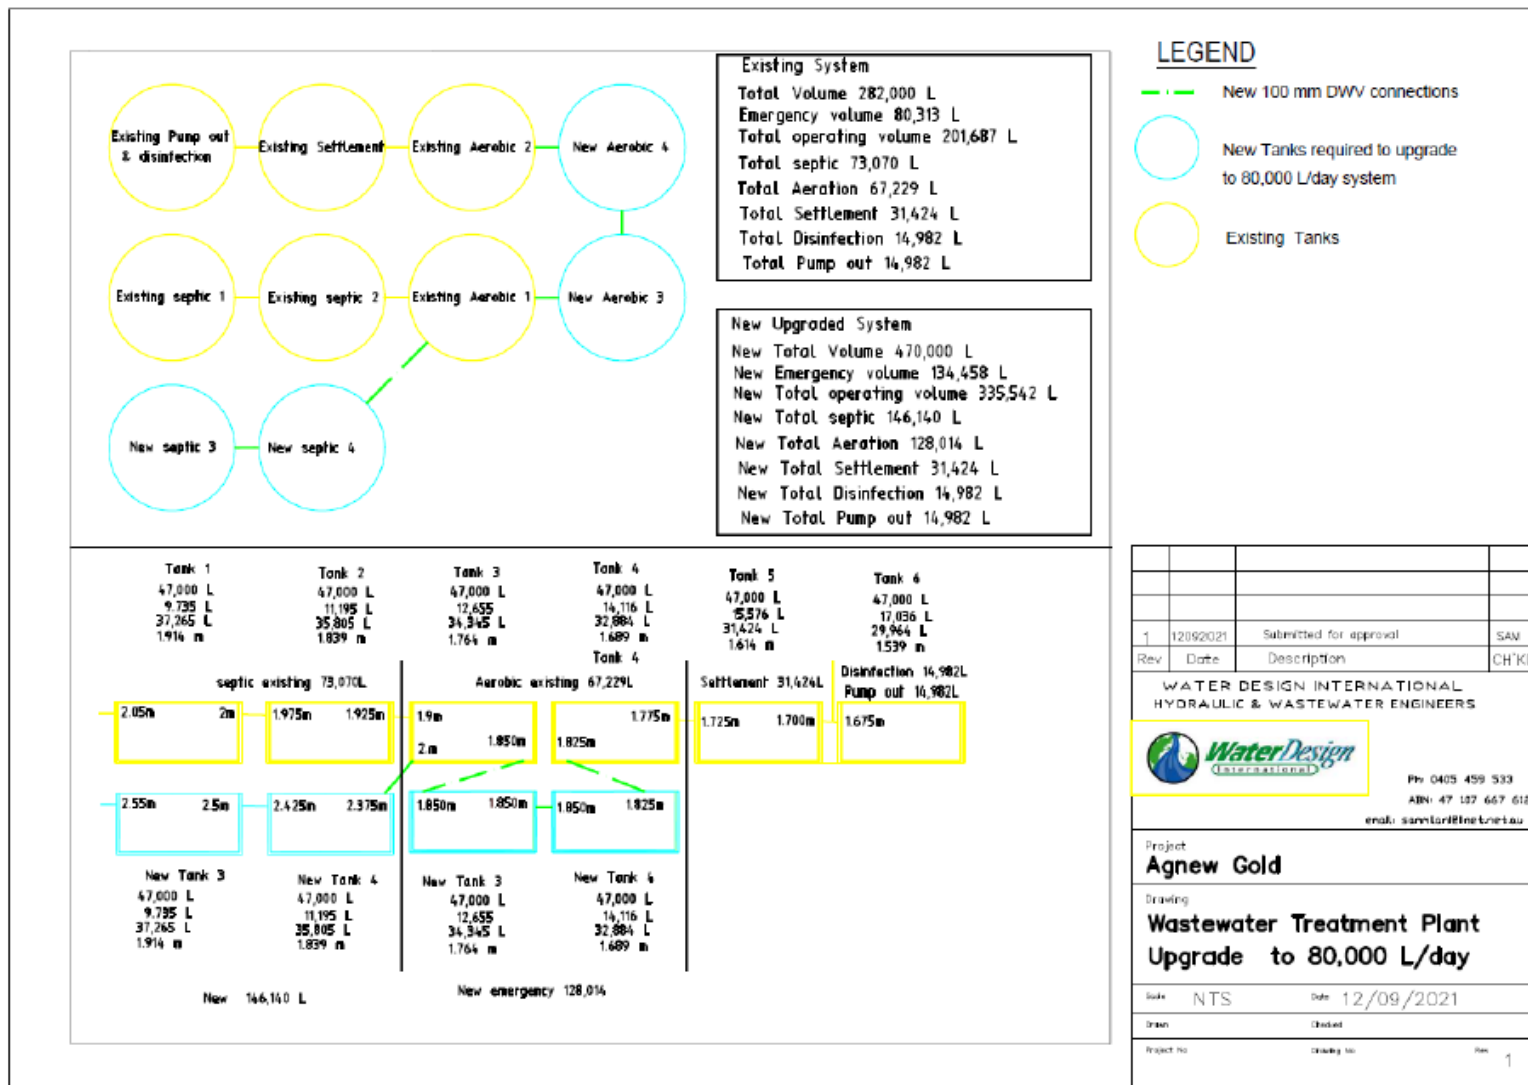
Existing Pump out & disinfection

Existing Settlement

Existing Aerobic 2

New Aerobic 4

Existing septic 1

Existing septic 2

Existing Aerobic 1

New Aerobic 3

New septic 3

New septic 4

Existing System
Total Volume 282,000 L
Emergency volume 80,313 L
Total operating volume 201,687 L
Total septic 73,070 L
Total Aeration 67,229 L
Total Settlement 31,424 L
Total Disinfection 14,982 L
Total Pump out 14,982 L

New Upgraded System
New Total Volume 470,000 L
New Emergency volume 134,458 L
New Total operating volume 335,542 L
New Total septic 146,140 L
New Total Aeration 128,014 L
New Total Settlement 31,424 L
New Total Disinfection 14,982 L
New Total Pump out 14,982 L

LEGEND

New 100 mm DWV connections

New Tanks required to upgrade to 80,000 L/day system

Existing Tanks

Tank 1
47,000 L
9,735 L
37,265 L
1.914 m

Tank 2
47,000 L
11,195 L
35,805 L
1.839 m

Tank 3
47,000 L
12,655
34,345 L
1.764 m

Tank 4
47,000 L
14,116 L
32,884 L
1.689 m

Tank 5
47,000 L
15,576 L
31,424 L
1.614 m

Tank 6
47,000 L
17,036 L
29,964 L
1.539 m

Tank 4

septic existing 73,070L

Aerobic existing 67,229L

Settlement 31,424L

Disinfection 14,982L
Pump out 14,982L

2.05m 2m

1.975m 1.925m

1.9m 2 m 1.850m

1.775m 1.825m

1.725m 1.700m

1.675m

2.55m 2.5m

2.425m 2.375m

1.850m 1.850m

1.850m 1.825m

New Tank 3
47,000 L
9,735 L
37,265 L
1.914 m

New Tank 4
47,000 L
11,195 L
35,805 L
1.839 m

New Tank 3
47,000 L
12,655
34,345 L
1.764 m

New Tank 4
47,000 L
14,116 L
32,884 L
1.689 m

New 146,140 L

New emergency 128,014

| | | | |
|---|---|---|---|
| 1 | 12092021 | Submitted for approval | SAM |
| Rev | Date | Description | CH'K |

WATER DESIGN INTERNATIONAL
HYDRAULIC & WASTEWATER ENGINEERS

WaterDesign International

Ph: 0405 459 533
ABN: 47 107 667 61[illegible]
email: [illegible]

Project
Agnew Gold

Drawing
Wastewater Treatment Plant Upgrade to 80,000 L/day

Scale NTS
Date 12/09/2021

Drawn
Checked

Project No
Drawing No
Rev
1